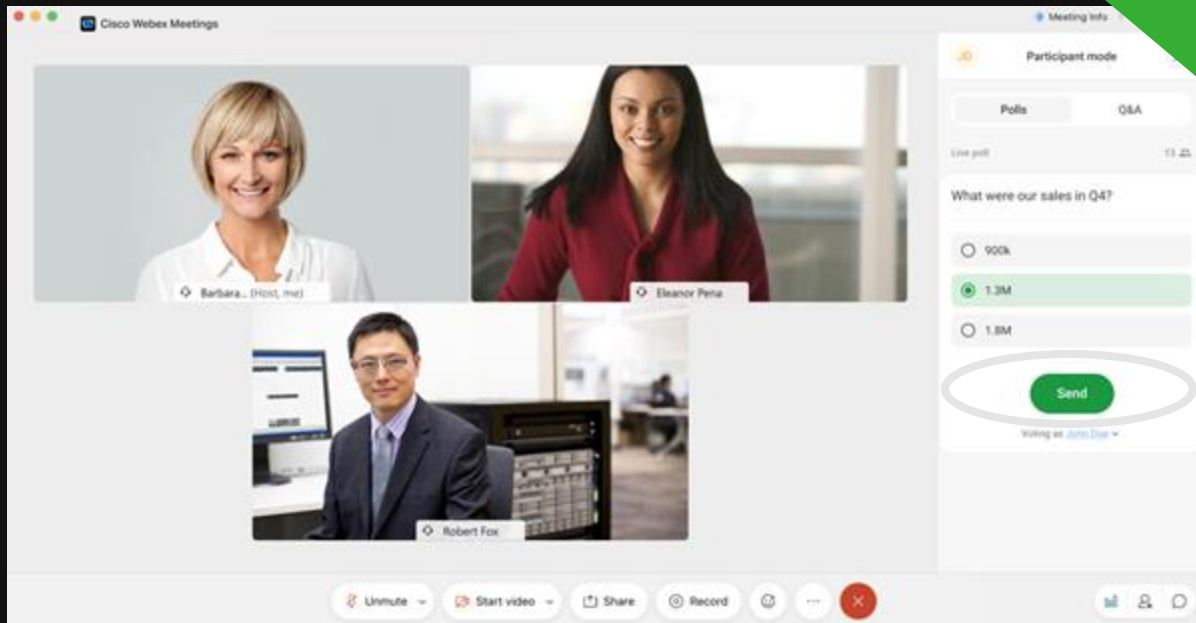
Cisco Webex Meetings

Meeting Info

JD

Participant mode

Polls

Q&A

Live poll

13

What were our sales in Q4?

900k

1.3M

1.8M

Send

Voting as John Doe

Barbara... (Host, me)

Eleanor Pena

Robert Fox

Unmute

Start video

Share

Record